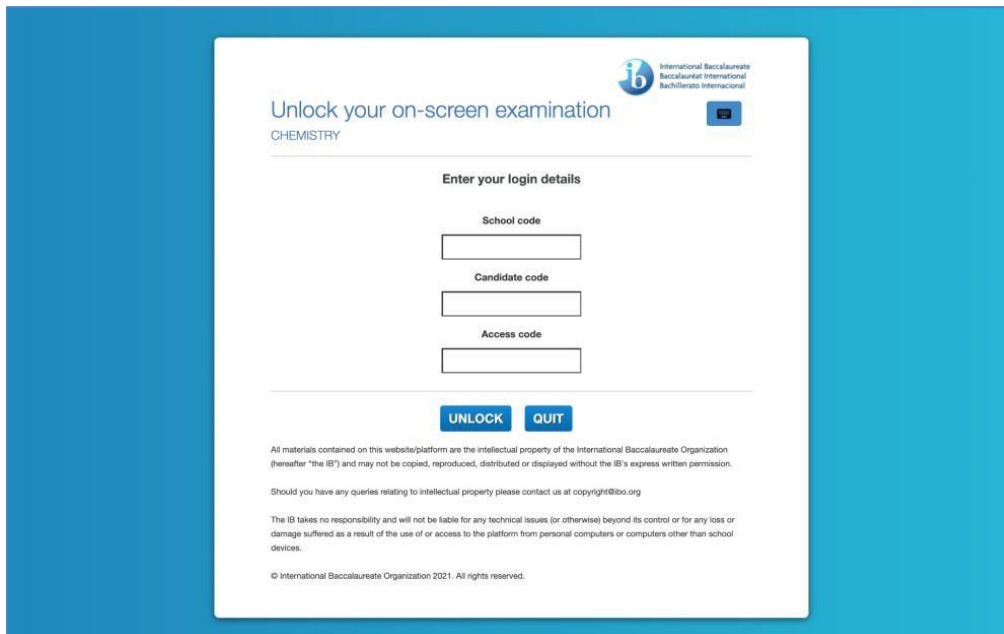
International Baccalaureate
Baccalauréat International
Bachillerato Internacional

Unlock your on-screen examination
CHEMISTRY

Enter your login details

School code

Candidate code

Access code

UNLOCK QUIT

All materials contained on this website/platform are the intellectual property of the International Baccalaureate Organization (hereafter "the IB") and may not be copied, reproduced, distributed or displayed without the IB's express written permission.

Should you have any queries relating to intellectual property please contact us at copyright@ibo.org

The IB takes no responsibility and will not be liable for any technical issues (or otherwise) beyond its control or for any loss or damage suffered as a result of the use of or access to the platform from personal computers or computers other than school devices.

© International Baccalaureate Organization 2021. All rights reserved.